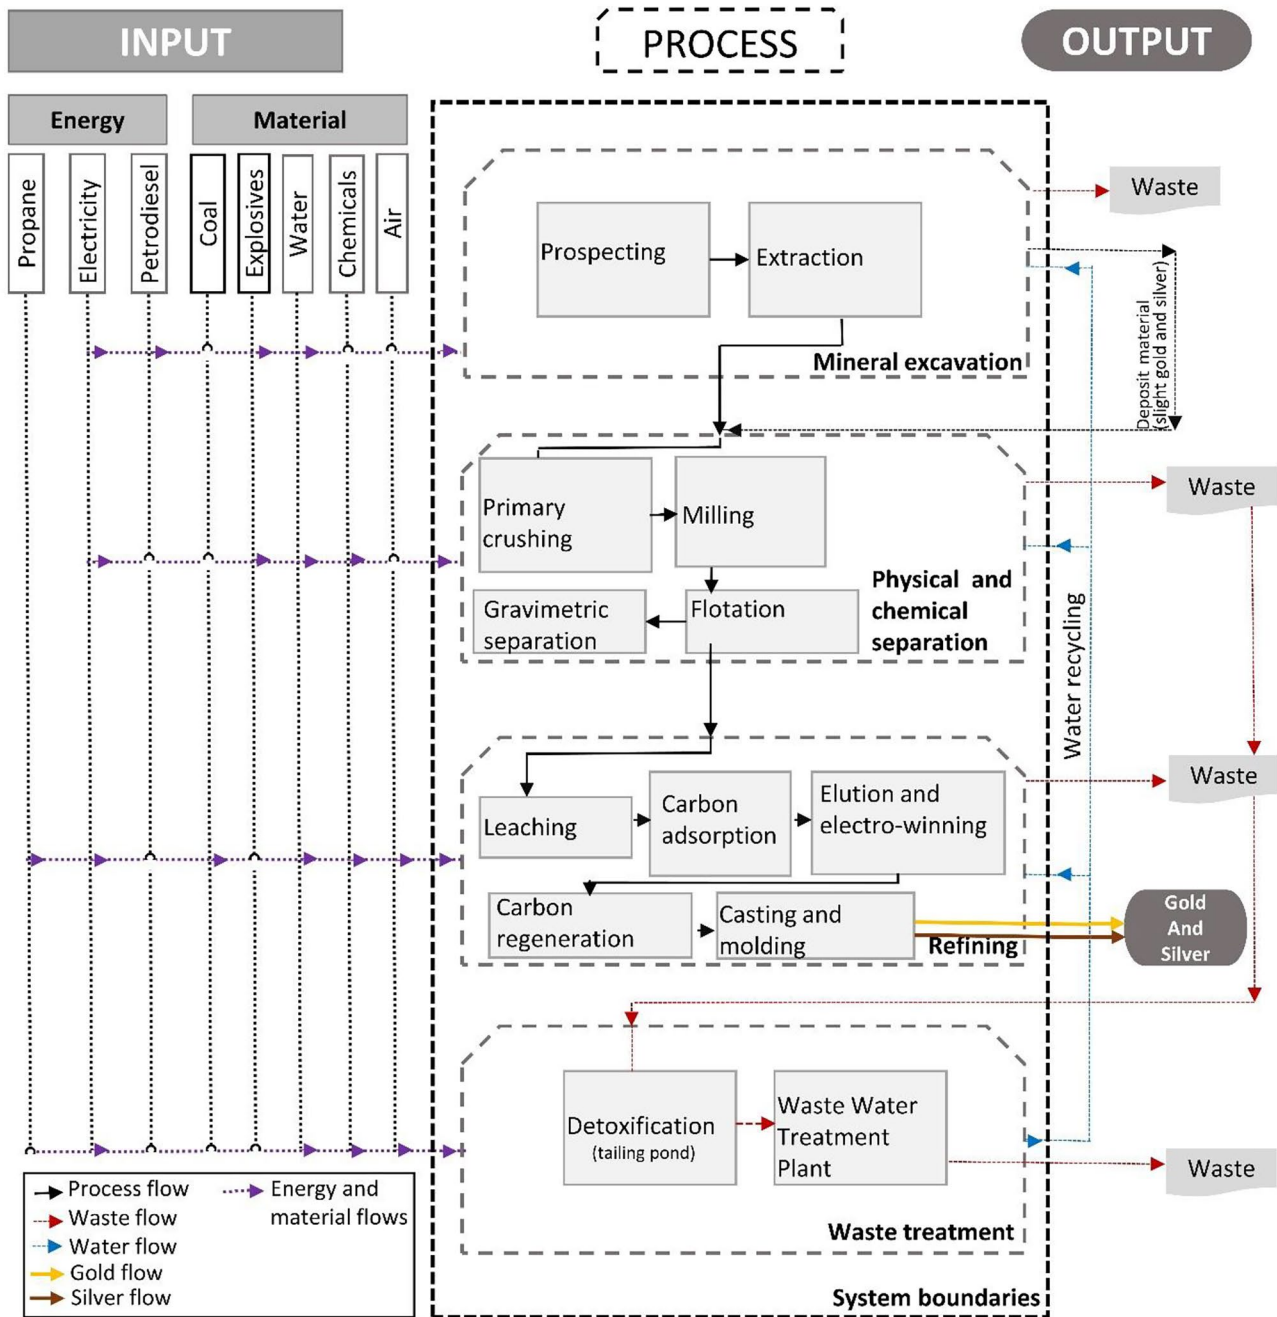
INPUT

PROCESS

OUTPUT

Energy

Material

Propane

Electricity

Petrodiesel

Coal

Explosives

Water

Chemicals

Air

Waste

Prospecting

Extraction

Mineral excavation

Deposit material (slight gold and silver)

Primary crushing

Milling

Waste

Gravimetric separation

Flotation

Physical and chemical separation

Water recycling

Leaching

Carbon adsorption

Elution and electro-winning

Waste

Carbon regeneration

Casting and molding

Refining

Gold And Silver

Detoxification (tailing pond)

Waste Water Treatment Plant

Waste

Waste treatment

Process flow

Waste flow

Water flow

Gold flow

Silver flow

Energy and material flows

System boundaries